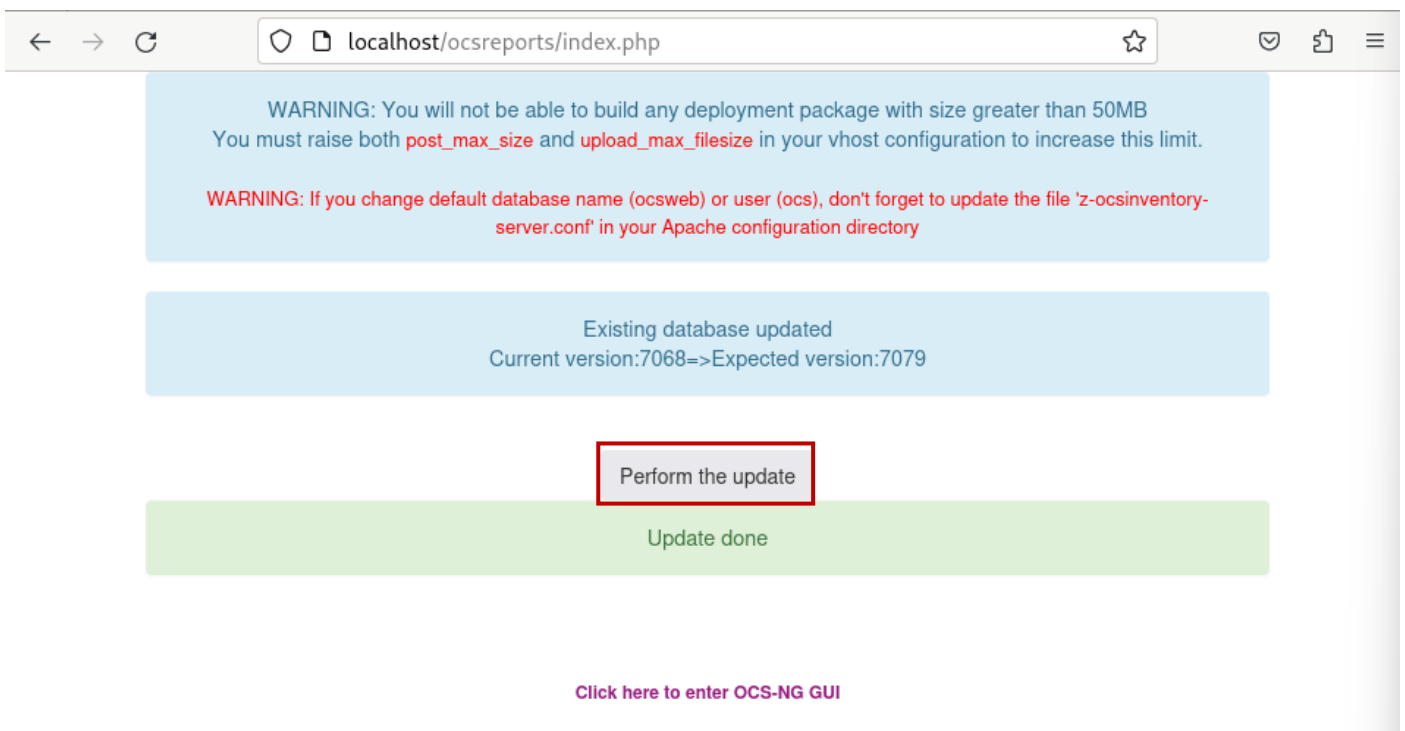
localhost/ocsreports/index.php

WARNING: You will not be able to build any deployment package with size greater than 50MB
You must raise both post_max_size and upload_max_filesize in your vhost configuration to increase this limit.

WARNING: If you change default database name (ocsweb) or user (ocs), don't forget to update the file 'z-ocsinventory-server.conf' in your Apache configuration directory

Existing database updated
Current version:7068=>Expected version:7079

Perform the update

Update done

Click here to enter OCS-NG GUI